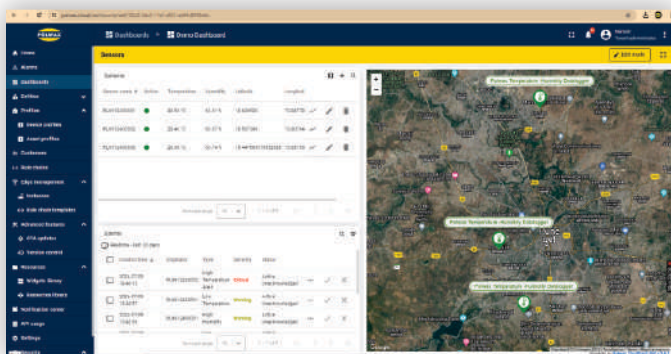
Dashboards
Onesz Dashboard
Edit mode
Home
Alarms
Dashboards
Entities
Profiles
Device profiles
Asset profiles
Customers
Rule chains
Edge management
Instances
Rule chain templates
Advanced features
OTA updates
Version control
Resources
Widgets library
Resources library
Notification center
API usage
Settings
Sensors
Sensors
Device name
Online
Temperature
Humidity
Latitude
Longitude
PLKY24xxxxx
20.00 °C
PLKY24xxxxx
23.40 °C
PLKY24xxxxx
20.10 °C
Alarms
Realtime - last 30 days
Created time
Originator
Type
Severity
Status
High Temperature Alarm
Critical
Active Unacknowledged
Low Temperature Alarm
Warning
Active Unacknowledged
High Humidity
Warning
Active Unacknowledged
Pomax Temperature Humidity Datalogger
Pomax Temperature Humidity Datalogger
Pomax Temperature Humidity Datalogger